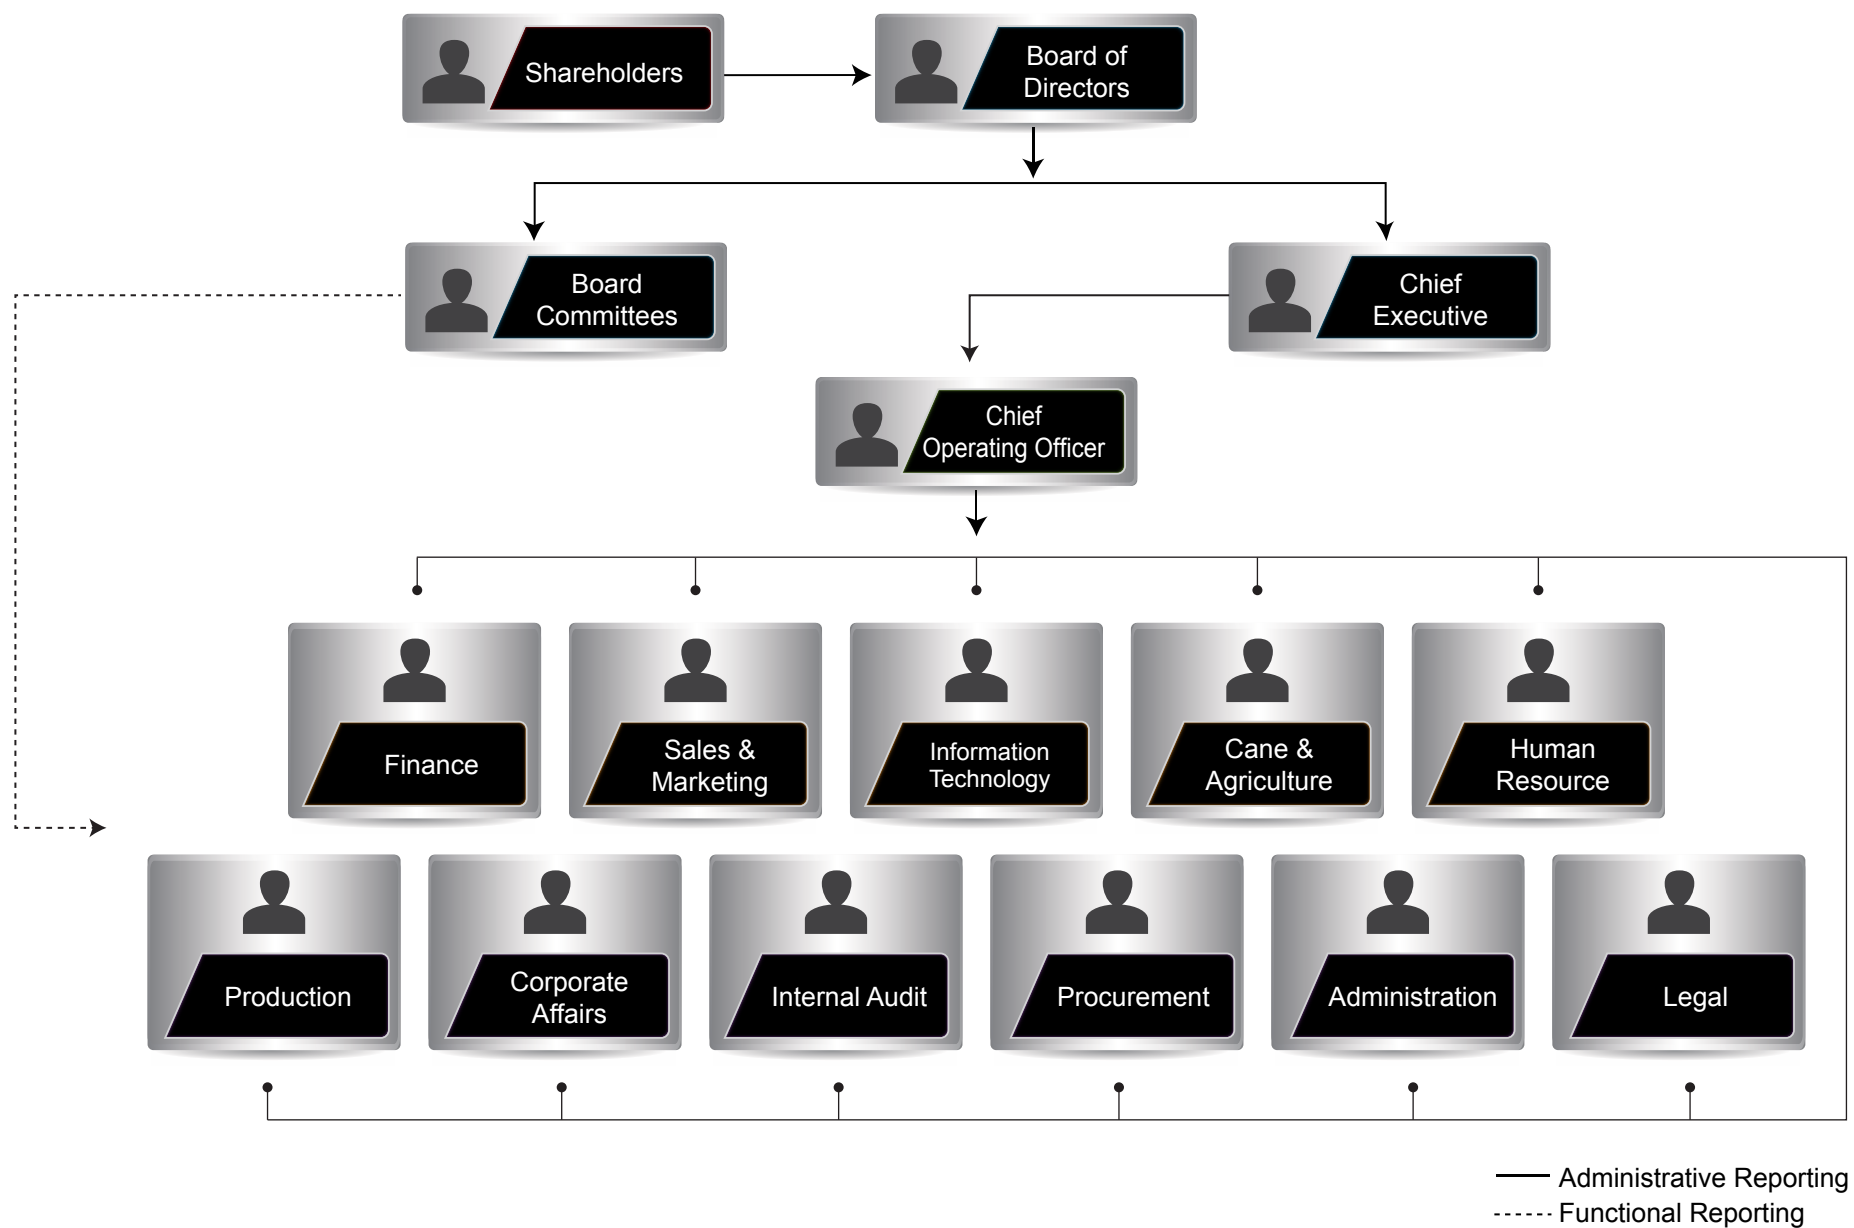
Shareholders

Board of Directors

Board Committees

Chief Executive

Chief Operating Officer

Finance

Sales & Marketing

Information Technology

Cane & Agriculture

Human Resource

Production

Corporate Affairs

Internal Audit

Procurement

Administration

Legal

Administrative Reporting
Functional Reporting